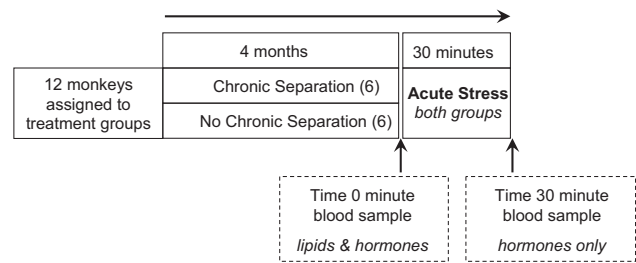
12 monkeys assigned to treatment groups

4 months

Chronic Separation (6)

No Chronic Separation (6)

30 minutes

Acute Stress
both groups

Time 0 minute blood sample
lipids & hormones

Time 30 minute blood sample
hormones only